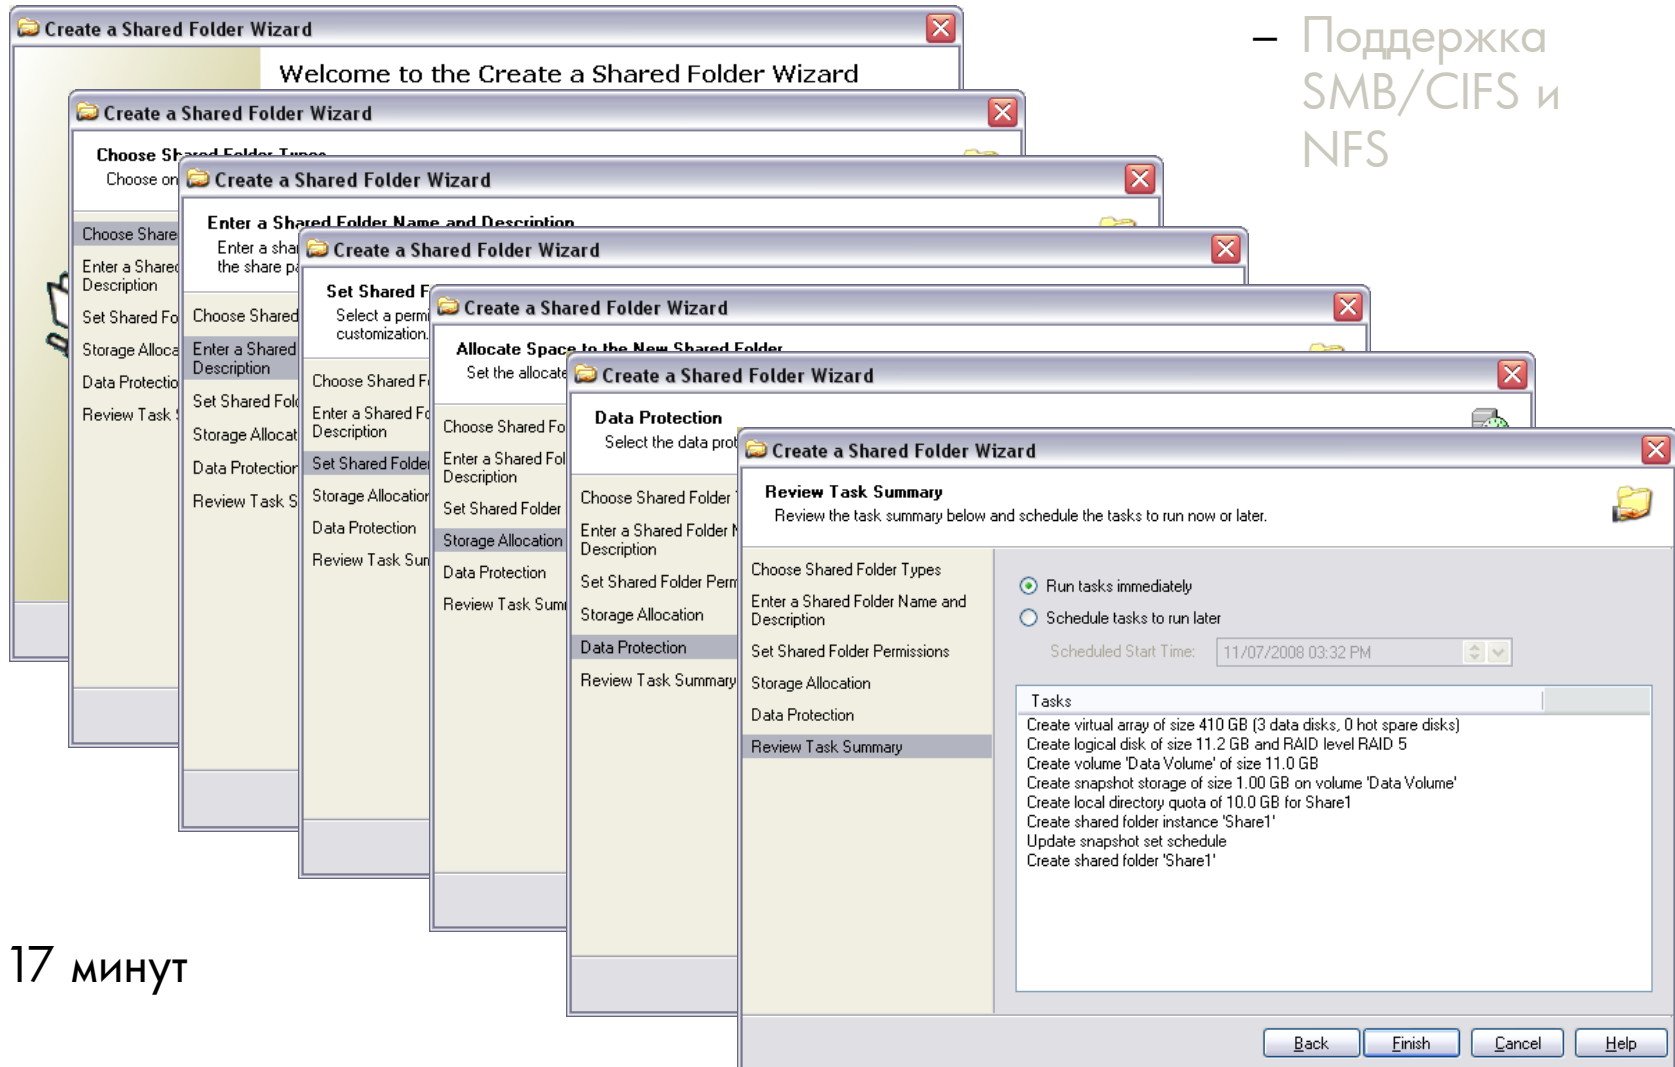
– Поддержка SMB/CIFS и NFS

Create a Shared Folder Wizard
Welcome to the Create a Shared Folder Wizard

Create a Shared Folder Wizard
Choose Shared Folder Types
Choose on
Choose Share
Enter a Shared Description
Set Shared Fo
Storage Alloca
Data Protectio
Review Task

Create a Shared Folder Wizard
Enter a Shared Folder Name and Description
Enter a sha
the share pa
Choose Shared
Enter a Shared Description
Set Shared Fol
Storage Allocat
Data Protection
Review Task S

Create a Shared Folder Wizard
Set Shared F
Select a permi
customization.
Choose Shared F
Enter a Shared Fo Description
Set Shared Folder
Storage Allocation
Data Protection
Review Task Sum

Create a Shared Folder Wizard
Allocate Space to the New Shared Folder
Set the allocate
Choose Shared Fo
Enter a Shared Fol Description
Set Shared Folder
Storage Allocation
Data Protection
Review Task Sum

Create a Shared Folder Wizard
Data Protection
Select the data prot
Choose Shared Folder
Enter a Shared Folder N Description
Set Shared Folder Perm
Storage Allocation
Data Protection
Review Task Summary

Create a Shared Folder Wizard
Review Task Summary
Review the task summary below and schedule the tasks to run now or later.
Choose Shared Folder Types
Enter a Shared Folder Name and Description
Set Shared Folder Permissions
Storage Allocation
Data Protection
Review Task Summary
Run tasks immediately
Schedule tasks to run later
Scheduled Start Time: 11/07/2008 03:32 PM
Tasks
Create virtual array of size 410 GB (3 data disks, 0 hot spare disks)
Create logical disk of size 11.2 GB and RAID level RAID 5
Create volume 'Data Volume' of size 11.0 GB
Create snapshot storage of size 1.00 GB on volume 'Data Volume'
Create local directory quota of 10.0 GB for Share1
Create shared folder instance 'Share1'
Update snapshot set schedule
Create shared folder 'Share1'
Back Finish Cancel Help

17 минут